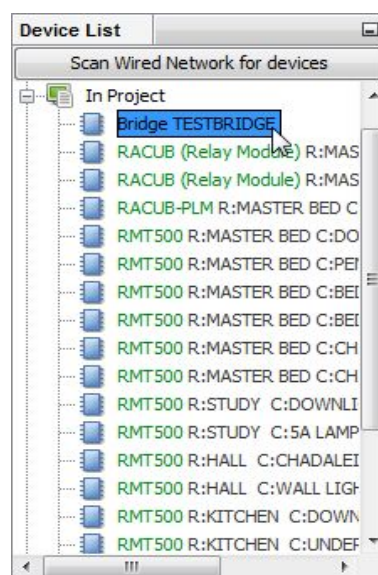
Device List

Scan Wired Network for devices

In Project

Bridge TESTBRIDGE

RACUB (Relay Module) R:MAS

RACUB (Relay Module) R:MAS

RACUB-PLM R:MASTER BED C

RMT500 R:MASTER BED C:DO

RMT500 R:MASTER BED C:PE

RMT500 R:MASTER BED C:BE

RMT500 R:MASTER BED C:BE

RMT500 R:MASTER BED C:CH

RMT500 R:MASTER BED C:CH

RMT500 R:STUDY C:DOWNLI

RMT500 R:STUDY C:5A LAMP

RMT500 R:HALL C:CHADALE

RMT500 R:HALL C:WALL LIGH

RMT500 R:KITCHEN C:DOWN

RMT500 R:KITCHEN C:UNDEF